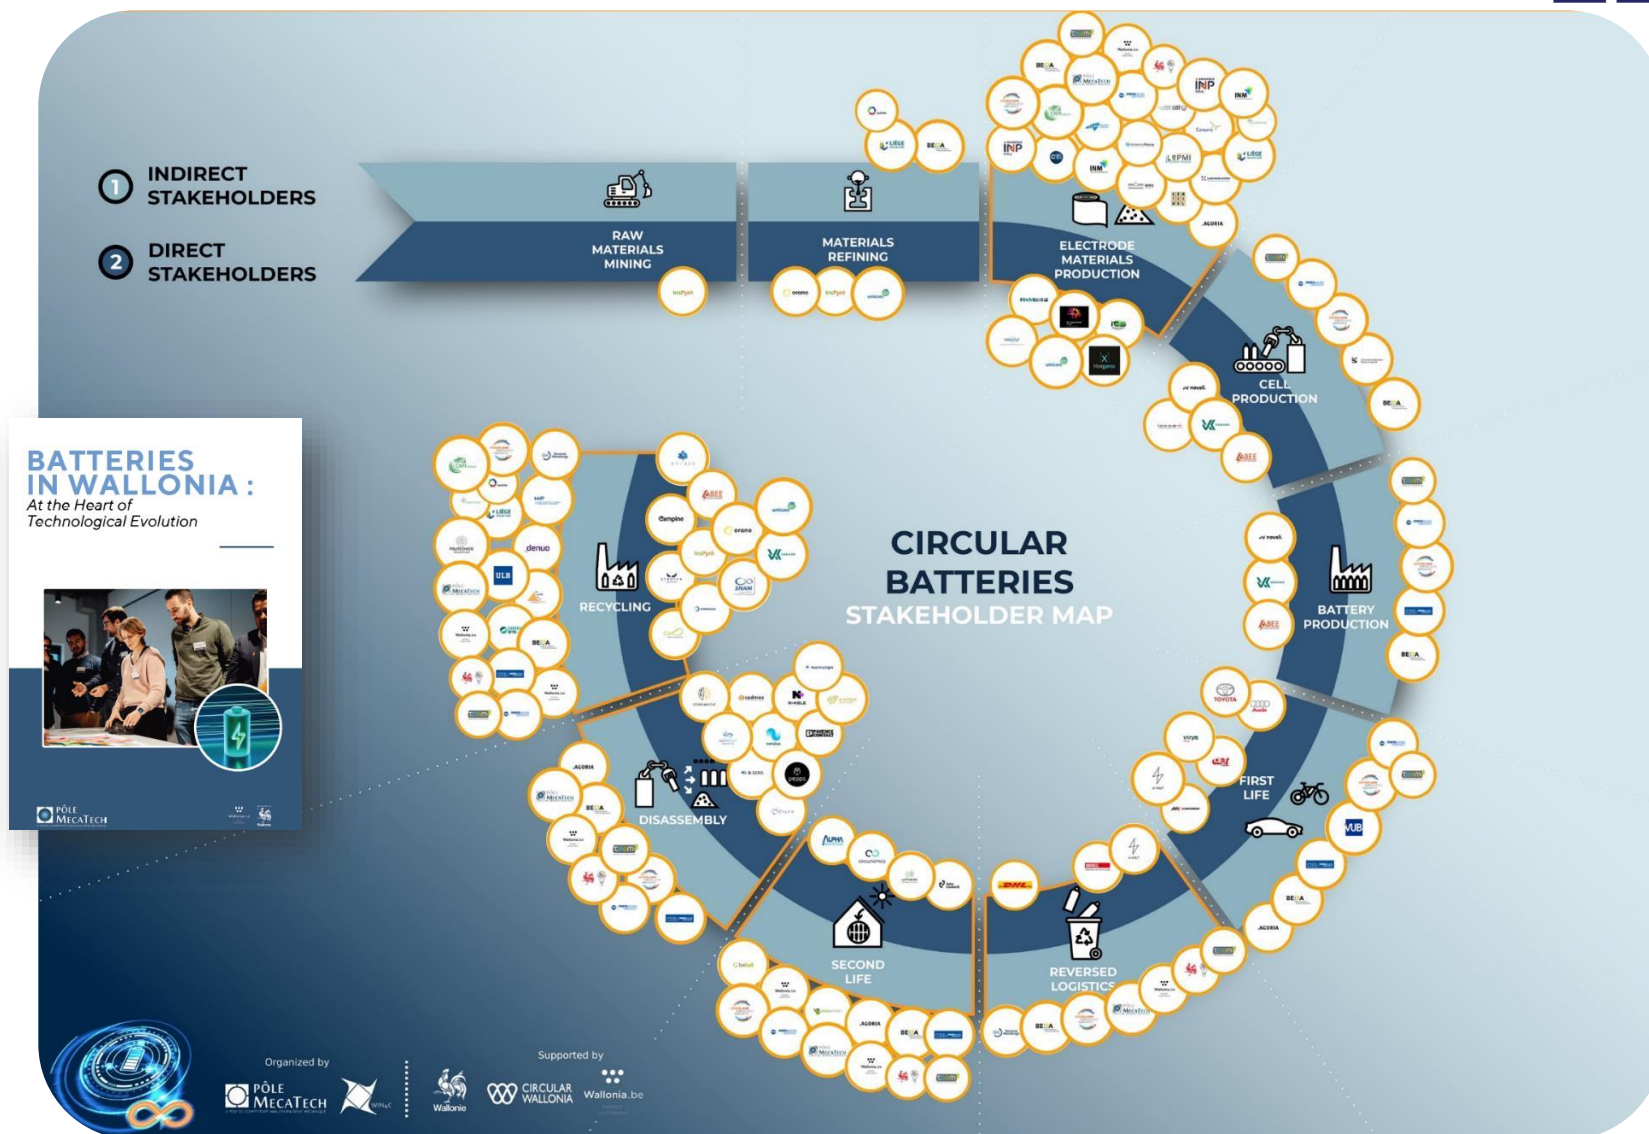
1 INDIRECT STAKEHOLDERS

2 DIRECT STAKEHOLDERS

RAW MATERIALS MINING

MATERIALS REFINING

ELECTRODE MATERIALS PRODUCTION

CELL PRODUCTION

BATTERY PRODUCTION

FIRST LIFE

REVERSED LOGISTICS

SECOND LIFE

DISASSEMBLY

RECYCLING

CIRCULAR BATTERIES STAKEHOLDER MAP

BATTERIES IN WALLONIA : At the Heart of Technological Evolution

PÔLE MECATECH

Organized by

PÔLE MECATECH

Supported by

Wallonie

CIRCULAR WALLONIA

Wallonia.be

INP

INM

ULB

VUB

DHL

TOYOTA

AGORIA

denuo

Campine

orano